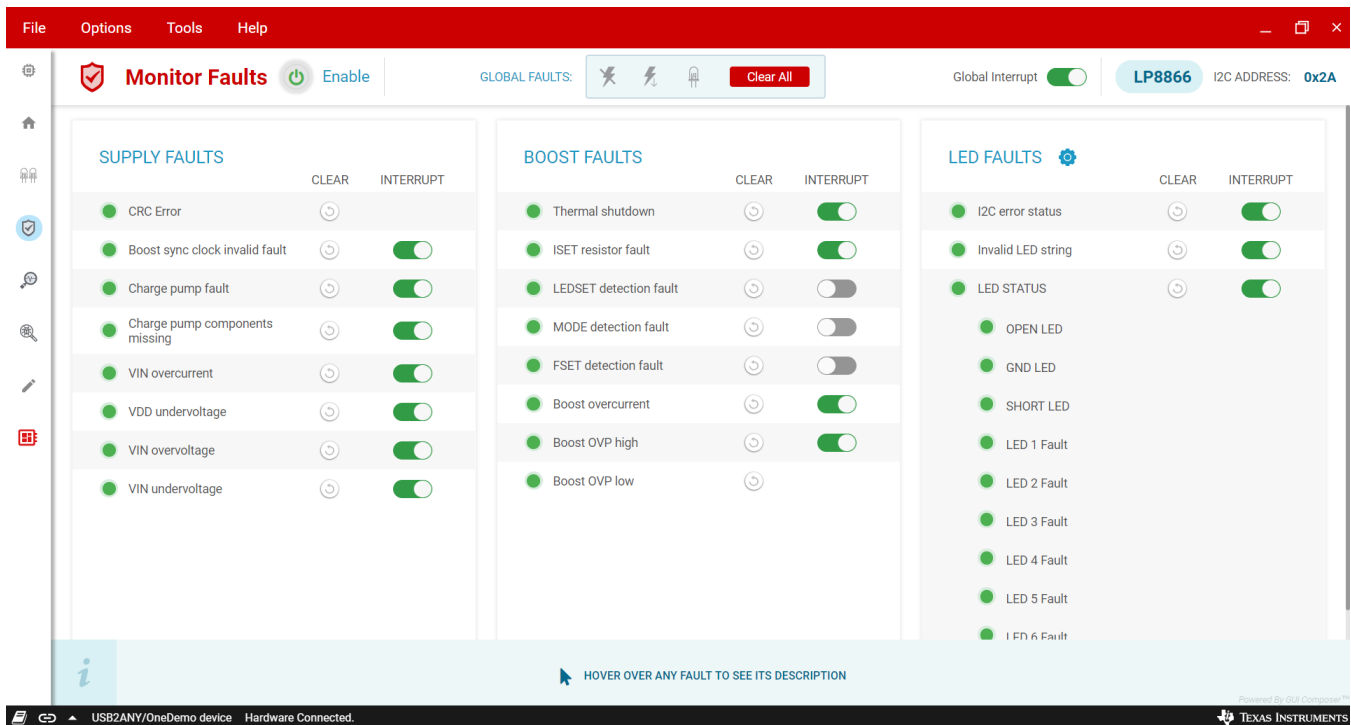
File Options Tools Help

Monitor Faults Enable

GLOBAL FAULTS: Clear All

Global Interrupt LP8866 I2C ADDRESS: 0x2A

SUPPLY FAULTS

CLEAR INTERRUPT

CRC Error

Boost sync clock invalid fault

Charge pump fault

Charge pump components missing

VIN overcurrent

VDD undervoltage

VIN overvoltage

VIN undervoltage

BOOST FAULTS

CLEAR INTERRUPT

Thermal shutdown

ISET resistor fault

LEDSET detection fault

MODE detection fault

FSET detection fault

Boost overcurrent

Boost OVP high

Boost OVP low

LED FAULTS

CLEAR INTERRUPT

I2C error status

Invalid LED string

LED STATUS

OPEN LED

GND LED

SHORT LED

LED 1 Fault

LED 2 Fault

LED 3 Fault

LED 4 Fault

LED 5 Fault

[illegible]

HOVER OVER ANY FAULT TO SEE ITS DESCRIPTION

Powered By GUI Composer

USB2ANY/OneDemo device Hardware Connected.

TEXAS INSTRUMENTS